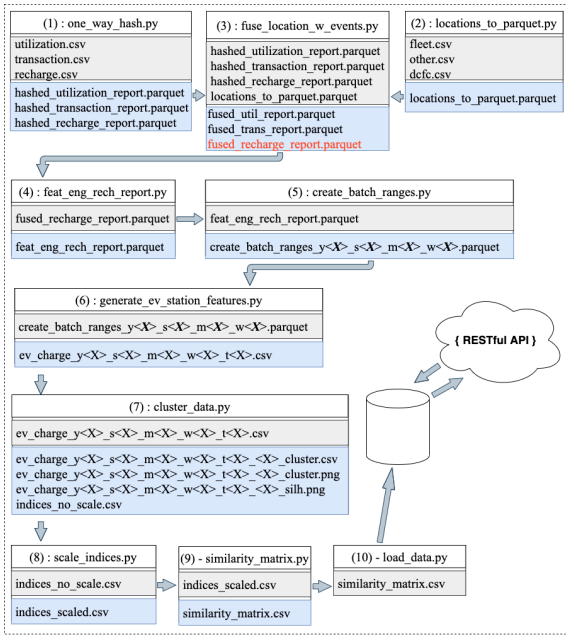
(1) : one_way_hash.py

utilization.csv
transaction.csv
recharge.csv

hashed_utilization_report.parquet
hashed_transaction_report.parquet
hashed_recharge_report.parquet

(3) : fuse_location_w_events.py

hashed_utilization_report.parquet
hashed_transaction_report.parquet
hashed_recharge_report.parquet
locations_to_parquet.parquet

fused_util_report.parquet
fused_trans_report.parquet
fused_recharge_report.parquet

(2) : locations_to_parquet.py

fleet.csv
other.csv
dcfc.csv

locations_to_parquet.parquet

(4) : feat_eng_rech_report.py

fused_recharge_report.parquet

feat_eng_rech_report.parquet

(5) : create_batch_ranges.py

feat_eng_rech_report.parquet

create_batch_ranges_y<X>_s<X>_m<X>_w<X>.parquet

(6) : generate_ev_station_features.py

create_batch_ranges_y<X>_s<X>_m<X>_w<X>.parquet

ev_charge_y<X>_s<X>_m<X>_w<X>_t<X>.csv

{ RESTful API }

(7) : cluster_data.py

ev_charge_y<X>_s<X>_m<X>_w<X>_t<X>.csv

ev_charge_y<X>_s<X>_m<X>_w<X>_t<X>_<X>_cluster.csv
ev_charge_y<X>_s<X>_m<X>_w<X>_t<X>_<X>_cluster.png
ev_charge_y<X>_s<X>_m<X>_w<X>_t<X>_<X>_silh.png
indices_no_scale.csv

(8) : scale_indices.py

indices_no_scale.csv

indices_scaled.csv

(9) - similarity_matrix.py

indices_scaled.csv

similarity_matrix.csv

(10) - load_data.py

similarity_matrix.csv